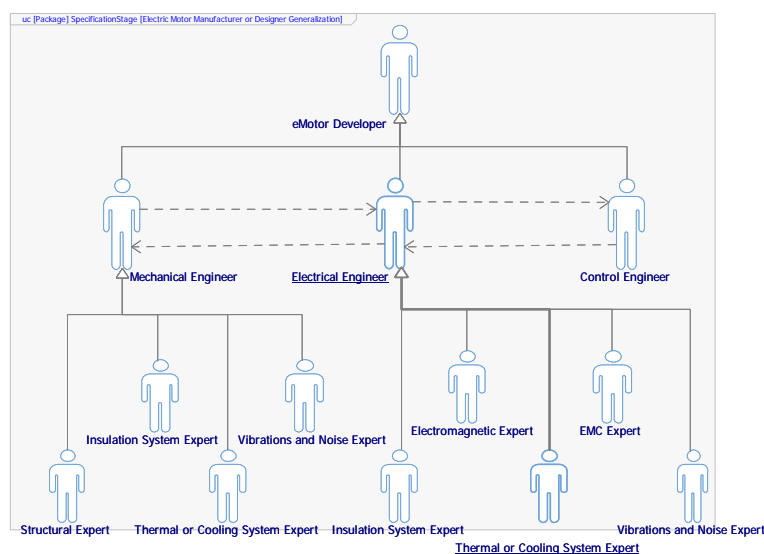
uc [Package] SpecificationStage [Electric Motor Manufacturer or Designer Generalization]

eMotor Developer

Mechanical Engineer

Electrical Engineer

Control Engineer

Insulation System Expert

Vibrations and Noise Expert

Electromagnetic Expert

EMC Expert

Structural Expert

Thermal or Cooling System Expert

Insulation System Expert

Vibrations and Noise Expert

Thermal or Cooling System Expert